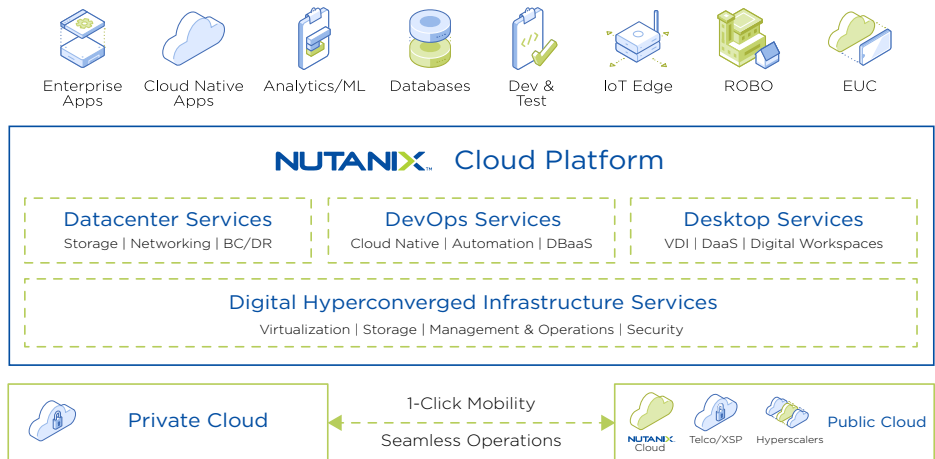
Enterprise Apps

Cloud Native Apps

Analytics/ML

Databases

Dev & Test

IoT Edge

ROBO

EUC

NUTANIX. Cloud Platform

Datacenter Services
Storage | Networking | BC/DR

DevOps Services
Cloud Native | Automation | DBaaS

Desktop Services
VDI | DaaS | Digital Workspaces

Digital Hyperconverged Infrastructure Services
Virtualization | Storage | Management & Operations | Security

Private Cloud

1-Click Mobility

Seamless Operations

NUTANIX Cloud

Telco/XSP

Hyperscalers

Public Cloud